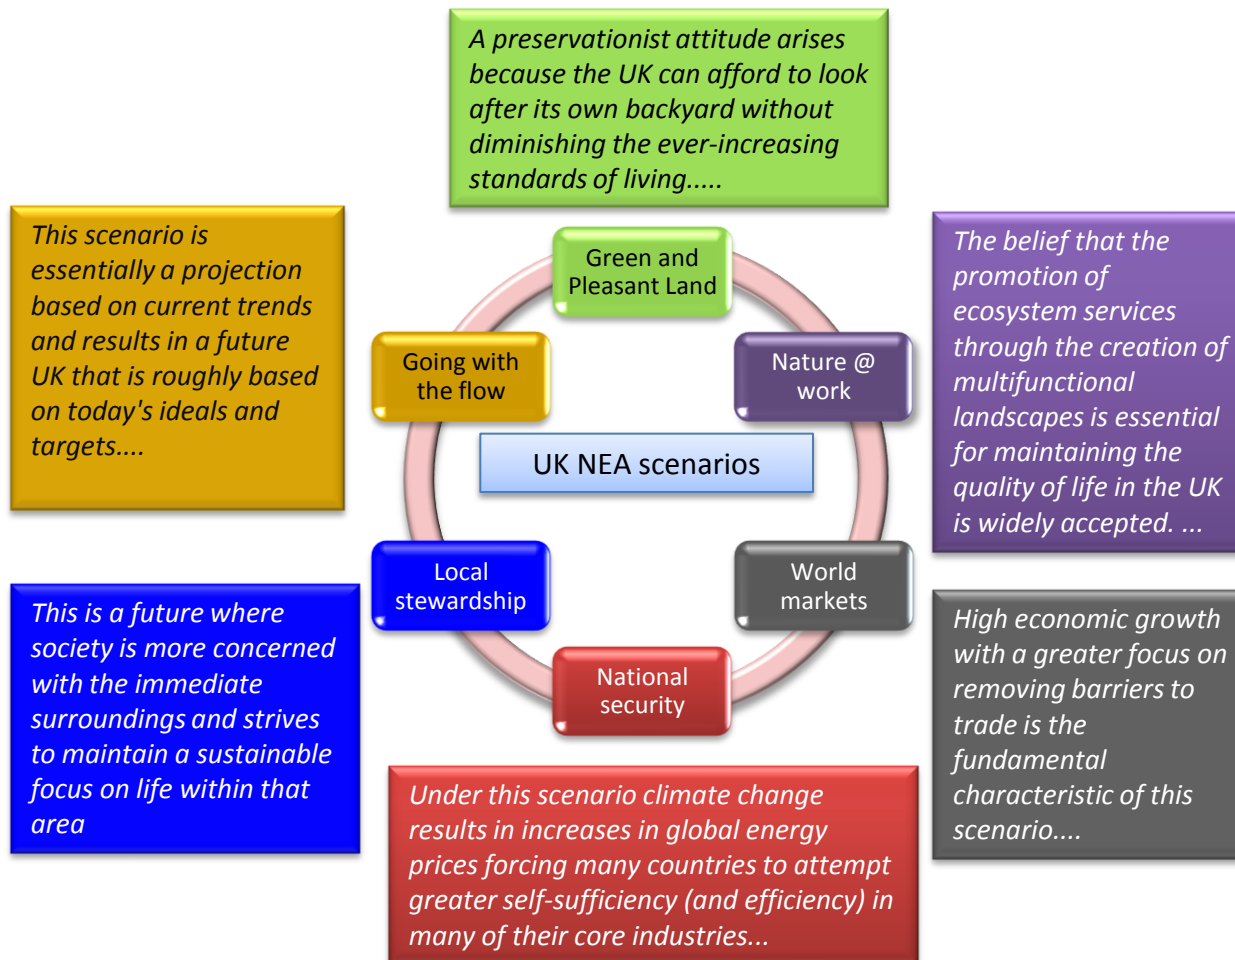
A preservationist attitude arises because the UK can afford to look after its own backyard without diminishing the ever-increasing standards of living.....

This scenario is essentially a projection based on current trends and results in a future UK that is roughly based on today's ideals and targets....

Green and Pleasant Land

Going with the flow

Nature @ work

UK NEA scenarios

Local stewardship

World markets

National security

The belief that the promotion of ecosystem services through the creation of multifunctional landscapes is essential for maintaining the quality of life in the UK is widely accepted. ...

This is a future where society is more concerned with the immediate surroundings and strives to maintain a sustainable focus on life within that area

High economic growth with a greater focus on removing barriers to trade is the fundamental characteristic of this scenario....

Under this scenario climate change results in increases in global energy prices forcing many countries to attempt greater self-sufficiency (and efficiency) in many of their core industries...